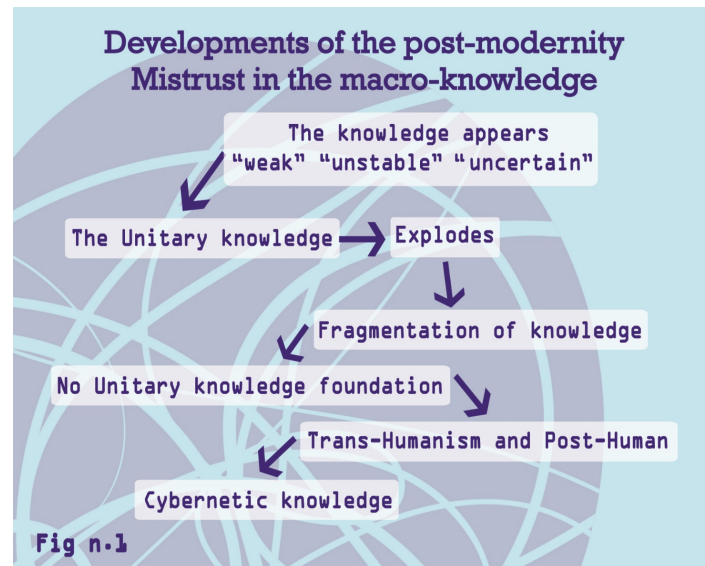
Developments of the post-modernity
Mistrust in the macro-knowledge

The knowledge appears "weak" "unstable" "uncertain"

The Unitary knowledge

Explodes

Fragmentation of knowledge

No Unitary knowledge foundation

Trans-Humanism and Post-Human

Cybernetic knowledge

Fig n.1